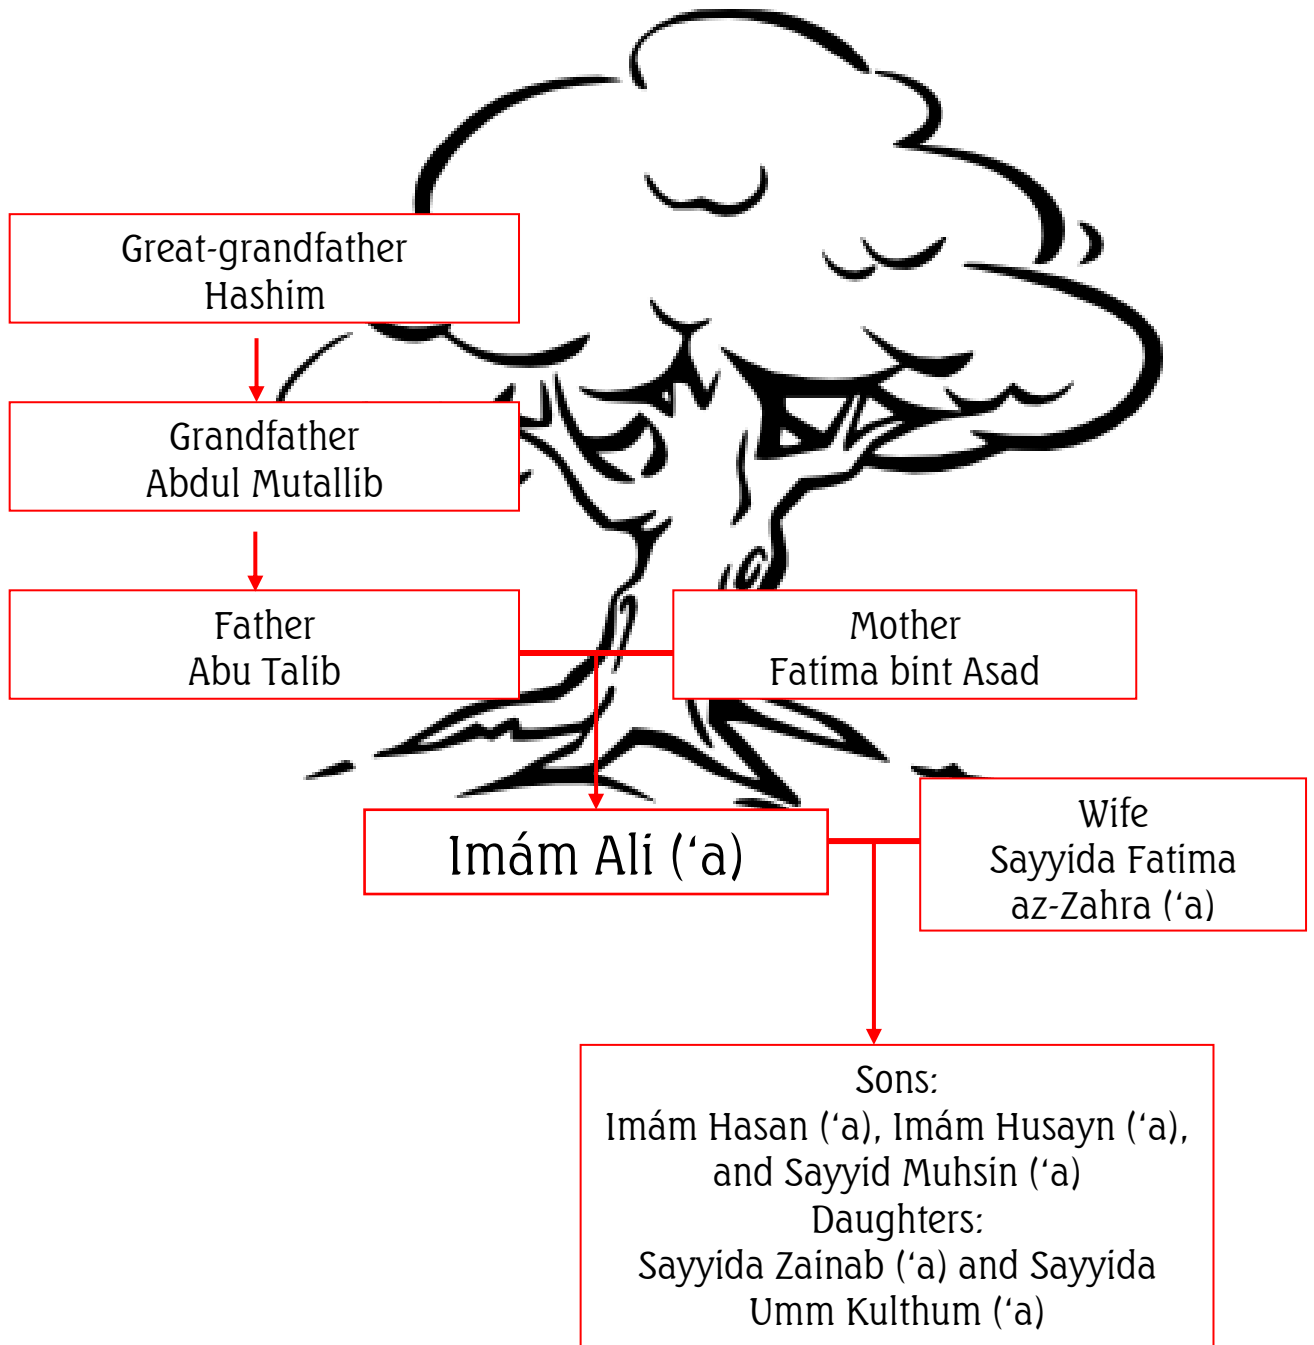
Great-grandfather
Hashim

Grandfather
Abdul Mutallib

Father
Abu Talib

Mother
Fatima bint Asad

Imám Ali (‘a)

Wife
Sayyida Fatima
az-Zahra (‘a)

Sons:
Imám Hasan (‘a), Imám Husayn (‘a),
and Sayyid Muhsin (‘a)
Daughters:
Sayyida Zainab (‘a) and Sayyida
Umm Kulthum (‘a)